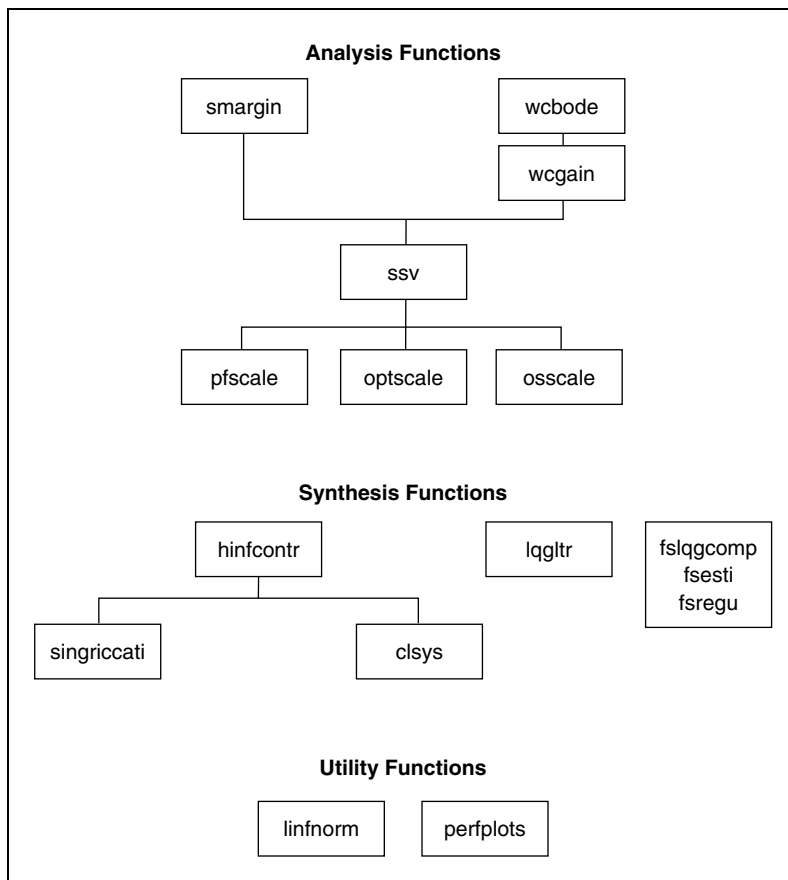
Analysis Functions

smargin

wcbode

wcgain

ssv

pfscale

optscale

osscale

Synthesis Functions

hinfcontr

lqgltr

fslqgcomp
fsesti
fsregu

singriccati

clsys

Utility Functions

linfnorm

perfplots